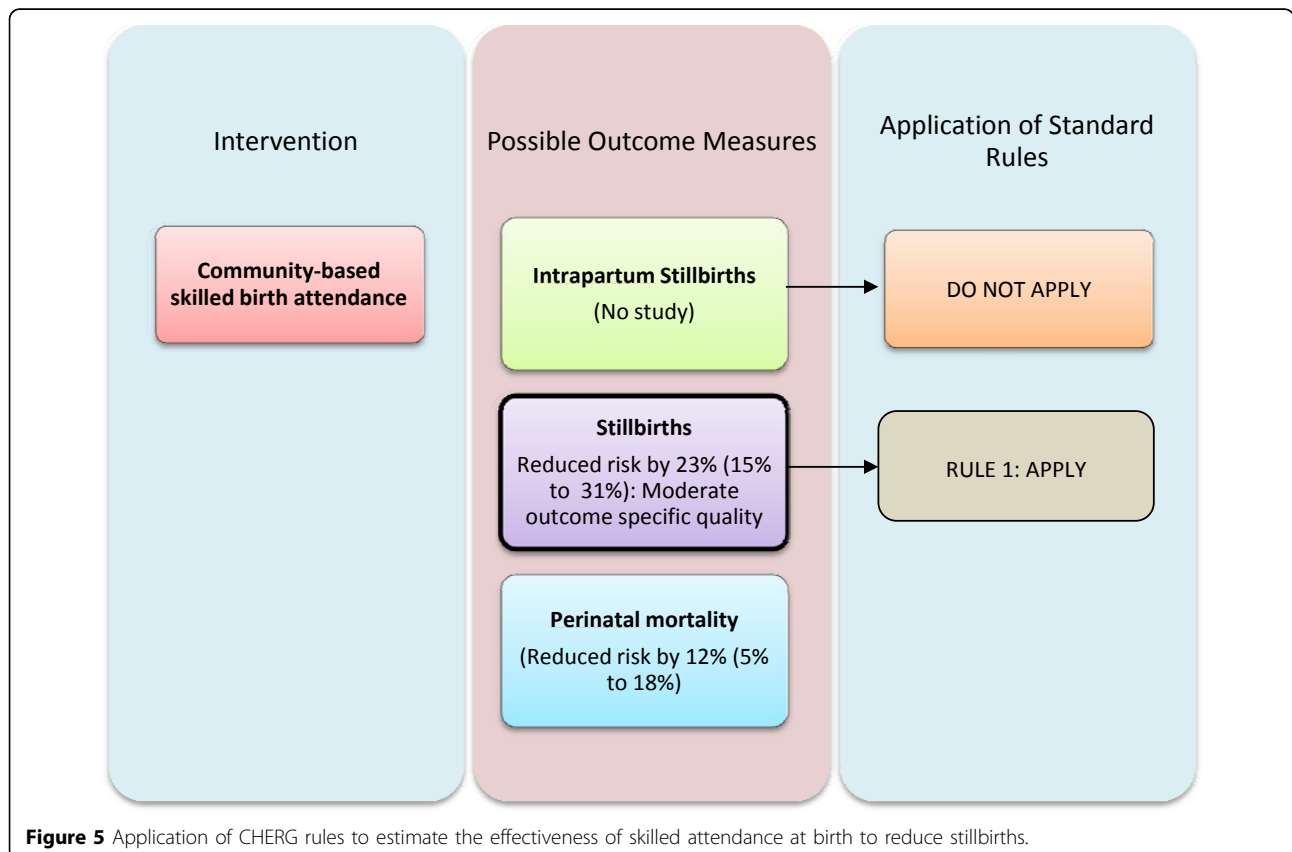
Intervention

Community-based skilled birth attendance

Possible Outcome Measures

Intrapartum Stillbirths
(No study)

Stillbirths
Reduced risk by 23% (15% to 31%): Moderate outcome specific quality

Perinatal mortality
(Reduced risk by 12% (5% to 18%)

Application of Standard Rules

DO NOT APPLY

RULE 1: APPLY

Figure 5 Application of CHERG rules to estimate the effectiveness of skilled attendance at birth to reduce stillbirths.